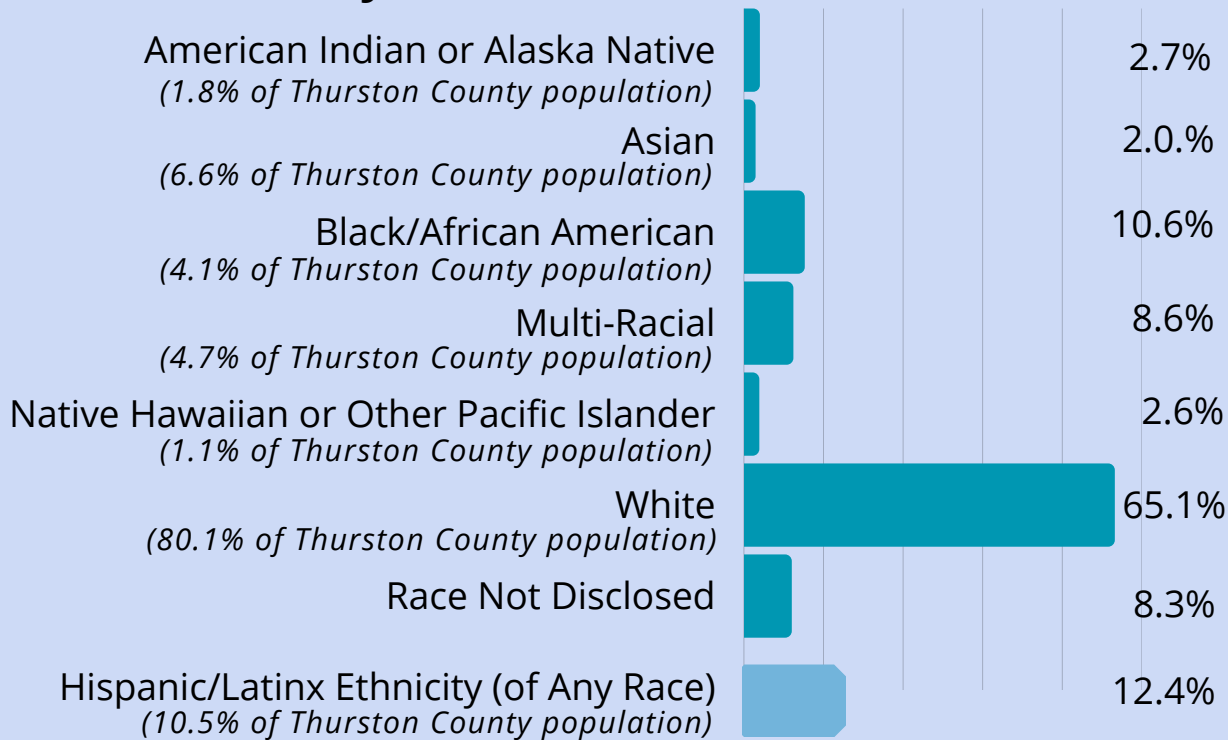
American Indian or Alaska Native
(1.8% of Thurston County population)
2.7%

Asian
(6.6% of Thurston County population)
2.0%

Black/African American
(4.1% of Thurston County population)
10.6%

Multi-Racial
(4.7% of Thurston County population)
8.6%

Native Hawaiian or Other Pacific Islander
(1.1% of Thurston County population)
2.6%

White
(80.1% of Thurston County population)
65.1%

Race Not Disclosed
8.3%

Hispanic/Latinx Ethnicity (of Any Race)
(10.5% of Thurston County population)
12.4%